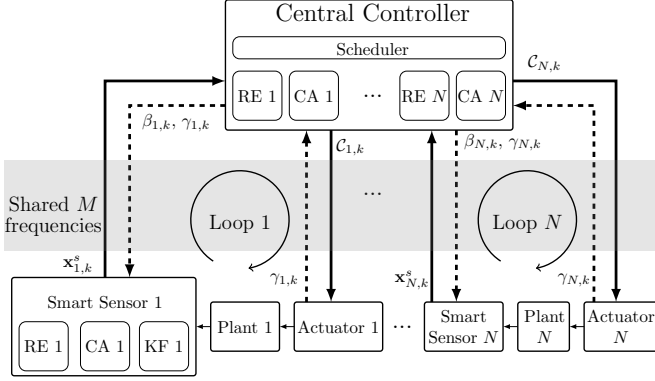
Central Controller

Scheduler

RE 1

CA 1

$\cdots$

RE $N$

CA $N$

$\mathcal{C}_{N,k}$

$\beta_{1,k}$, $\gamma_{1,k}$

$\mathcal{C}_{1,k}$

$\beta_{N,k}$, $\gamma_{N,k}$

Shared $M$ frequencies

Loop 1

$\cdots$

Loop $N$

$\mathbf{x}^s_{1,k}$

$\gamma_{1,k}$

$\mathbf{x}^s_{N,k}$

$\gamma_{N,k}$

Smart Sensor 1

RE 1

CA 1

KF 1

Plant 1

Actuator 1

$\cdots$

Smart Sensor $N$

Plant $N$

Actuator $N$